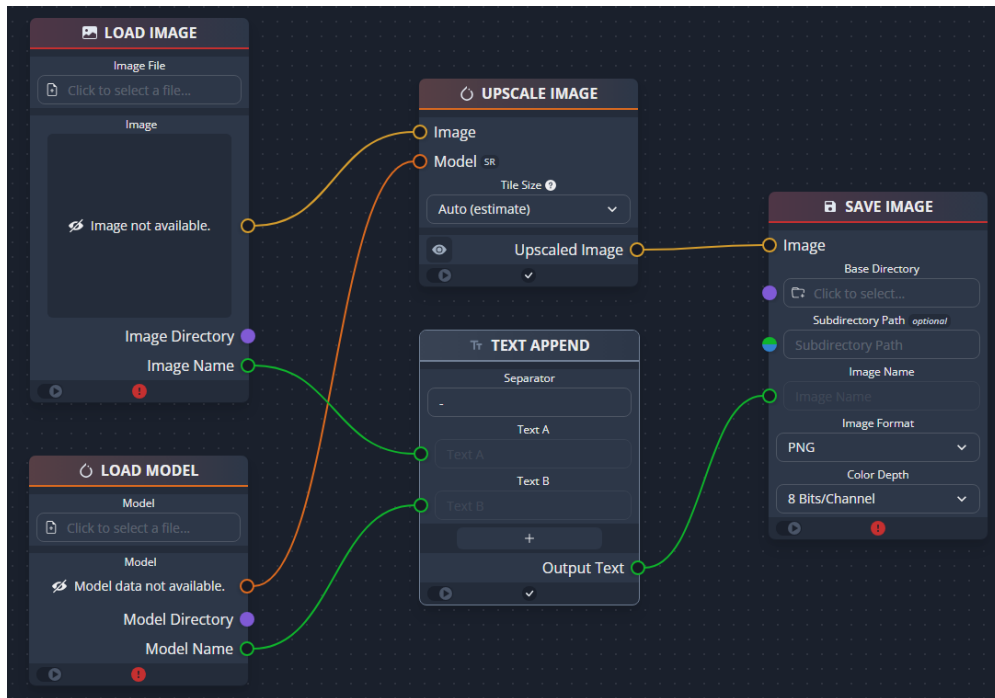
LOAD IMAGE
Image File
Click to select a file...
Image
Image not available.
Image Directory
Image Name

LOAD MODEL
Model
Click to select a file...
Model
Model data not available.
Model Directory
Model Name

UPSCALE IMAGE
Image
Model SR
Tile Size
Auto (estimate)
Upscaled Image

TEXT APPEND
Separator
-
Text A
Text A
Text B
Text B
+
Output Text

SAVE IMAGE
Image
Base Directory
Click to select...
Subdirectory Path optional
Subdirectory Path
Image Name
Image Name
Image Format
PNG
Color Depth
8 Bits/Channel